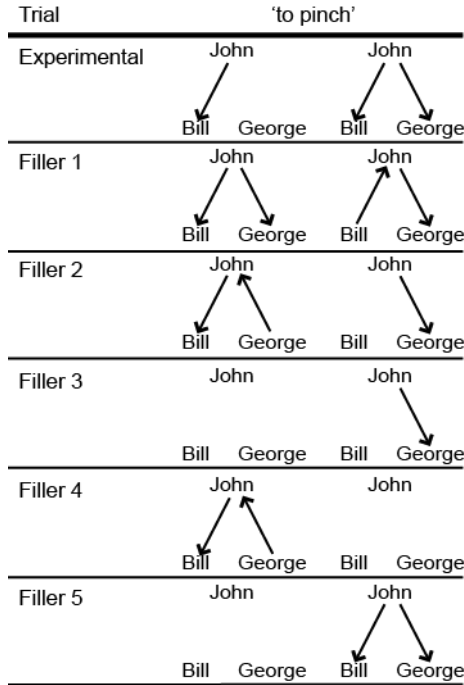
| Trial | 'to pinch' | |
|---|---|---|
| Experimental | John<br>Bill George | John<br>Bill George |
| Filler 1 | John<br>Bill George | John<br>Bill George |
| Filler 2 | John<br>Bill George | John<br>Bill George |
| Filler 3 | John<br>Bill George | John<br>Bill George |
| Filler 4 | John<br>Bill George | John<br>Bill George |
| Filler 5 | John<br>Bill George | John<br>Bill George |